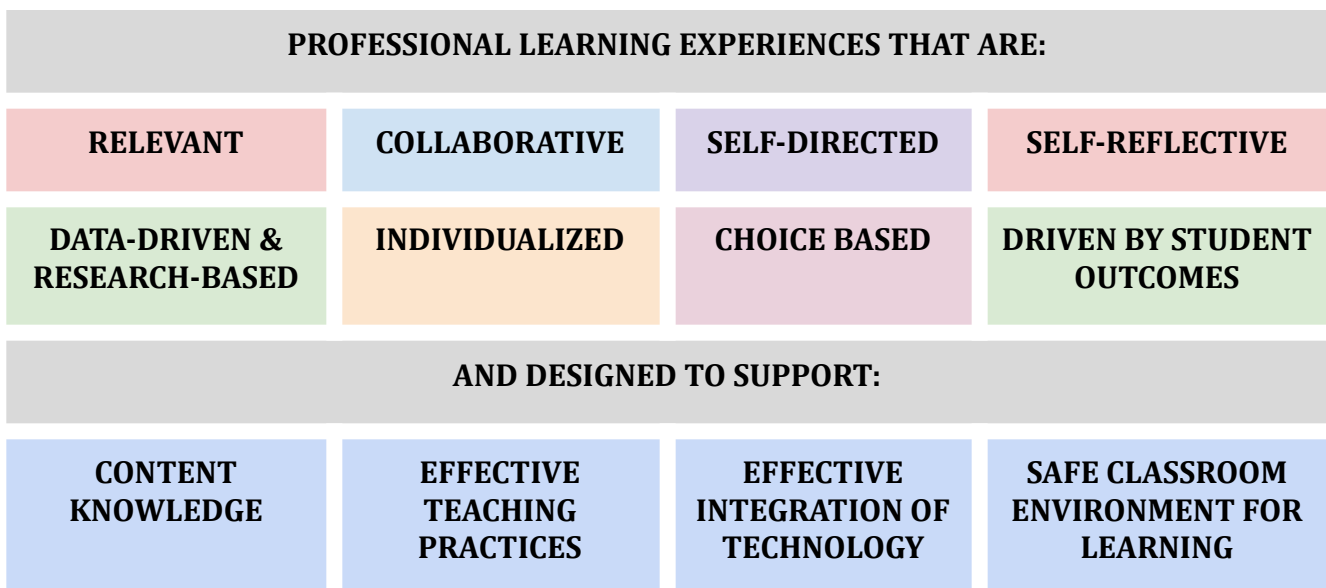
PROFESSIONAL LEARNING EXPERIENCES THAT ARE:

| RELEVANT | COLLABORATIVE | SELF-DIRECTED | SELF-REFLECTIVE |
|---|---|---|---|
| DATA-DRIVEN & RESEARCH-BASED | INDIVIDUALIZED | CHOICE BASED | DRIVEN BY STUDENT OUTCOMES |

AND DESIGNED TO SUPPORT:

| CONTENT KNOWLEDGE | EFFECTIVE TEACHING PRACTICES | EFFECTIVE INTEGRATION OF TECHNOLOGY | SAFE CLASSROOM ENVIRONMENT FOR LEARNING |
|---|---|---|---|